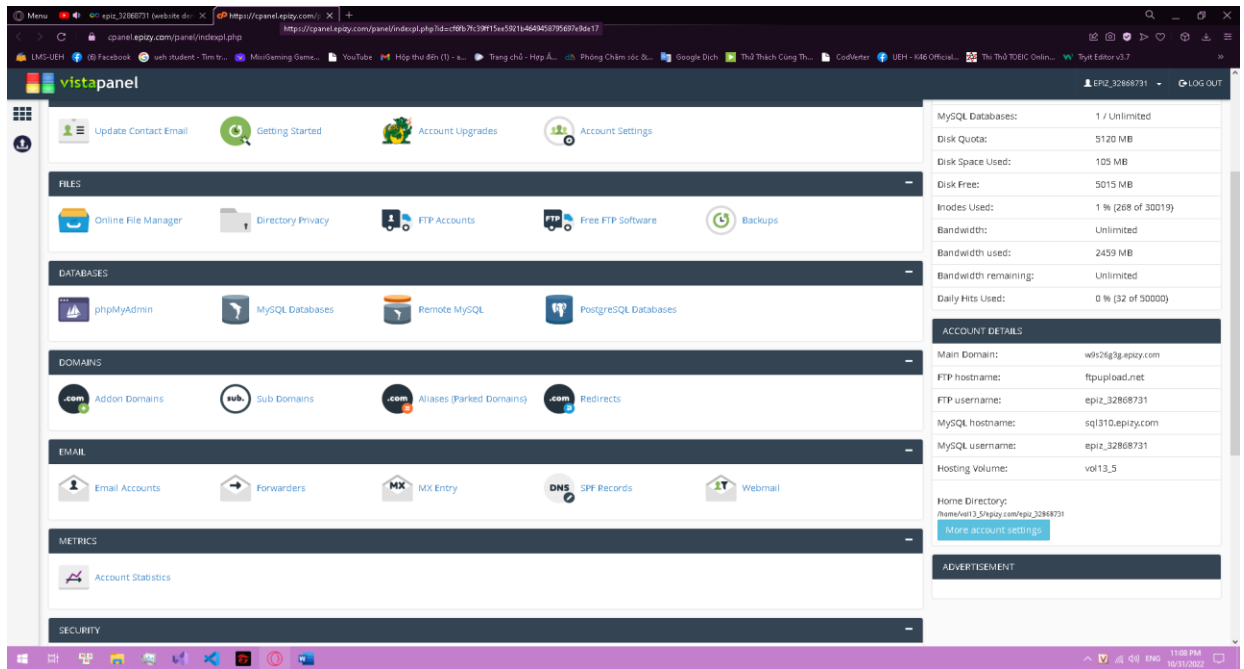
Menu epiz_32868731 (website d... https://cpanel.epizy.com/p +
https://cpanel.epizy.com/panel/indexpl.php?id=cf6fb7fc39ff15ee5921b4649458795697e9de17
cpanel.epizy.com/panel/indexpl.php
LMS-UEH (6) Facebook ueh student - Tìm tr... MiniGaming Game... YouTube Hộp thư đến (1) - a... Trang chủ - Hợp Ả... Phòng Chăm sóc &... Google Dịch Thử Thách Cùng Th... CodVerter UEH - K46 Official... Thi Thử TOEIC Onlin... Tryit Editor v3.7

vistapanel
EPIZ_32868731 LOG OUT

Update Contact Email
Getting Started
Account Upgrades
Account Settings

FILES
Online File Manager
Directory Privacy
FTP Accounts
Free FTP Software
Backups

DATABASES
phpMyAdmin
MySQL Databases
Remote MySQL
PostgreSQL Databases

DOMAINS
Addon Domains
Sub Domains
Aliases (Parked Domains)
Redirects

EMAIL
Email Accounts
Forwarders
MX Entry
SPF Records
Webmail

METRICS
Account Statistics

SECURITY

| | |
|---|---|
| MySQL Databases: | 1 / Unlimited |
| Disk Quota: | 5120 MB |
| Disk Space Used: | 105 MB |
| Disk Free: | 5015 MB |
| Inodes Used: | 1 % (268 of 30019) |
| Bandwidth: | Unlimited |
| Bandwidth used: | 2459 MB |
| Bandwidth remaining: | Unlimited |
| Daily Hits Used: | 0 % (32 of 50000) |

ACCOUNT DETAILS

| | |
|---|---|
| Main Domain: | w9s26g3g.epizy.com |
| FTP hostname: | ftpupload.net |
| FTP username: | epiz_32868731 |
| MySQL hostname: | sql310.epizy.com |
| MySQL username: | epiz_32868731 |
| Hosting Volume: | vol13_5 |

Home Directory:
/home/vol13_5/epizy.com/epiz_32868731
More account settings

ADVERTISEMENT

ENG 11:08 PM 10/31/2022